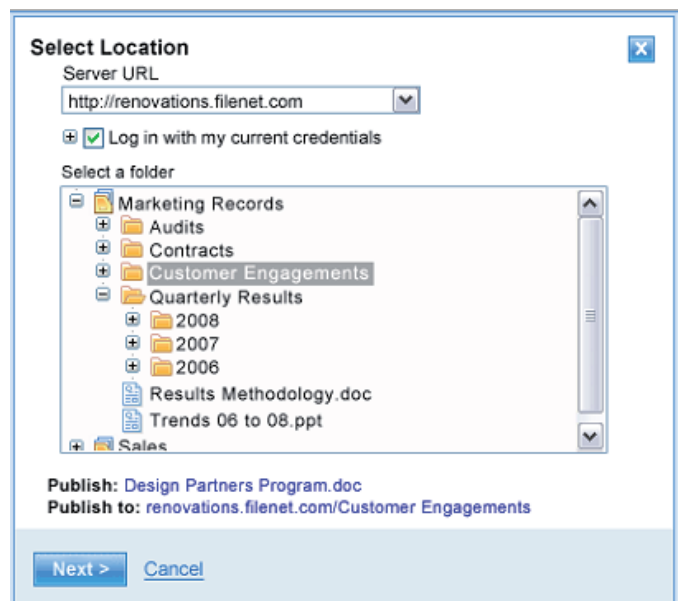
Select Location

Server URL

http://renovations.filenet.com

Log in with my current credentials

Select a folder

Marketing Records
Audits
Contracts
Customer Engagements
Quarterly Results
2008
2007
2006
Results Methodology.doc
Trends 06 to 08.ppt
Sales

Publish: Design Partners Program.doc
Publish to: renovations.filenet.com/Customer Engagements

Next >
Cancel